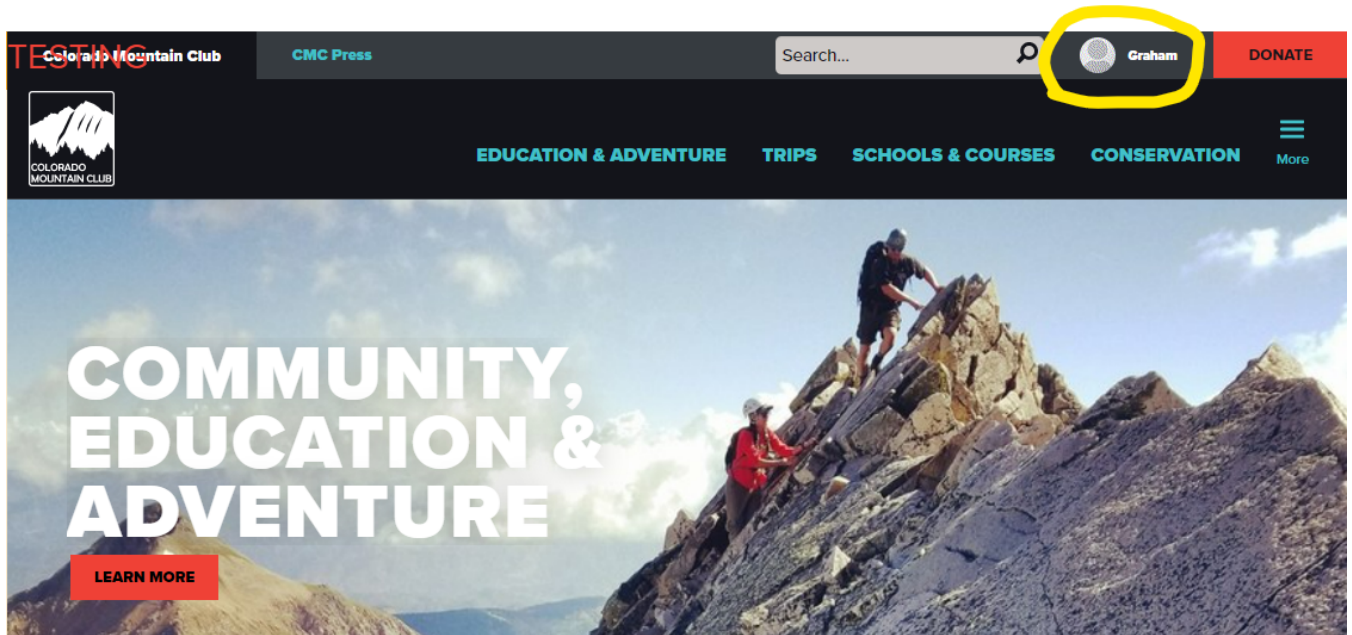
TESTING

Colorado Mountain Club

CMC Press

Search...

Graham

DONATE

COLORADO MOUNTAIN CLUB

EDUCATION & ADVENTURE

TRIPS

SCHOOLS & COURSES

CONSERVATION

More

COMMUNITY, EDUCATION & ADVENTURE

LEARN MORE